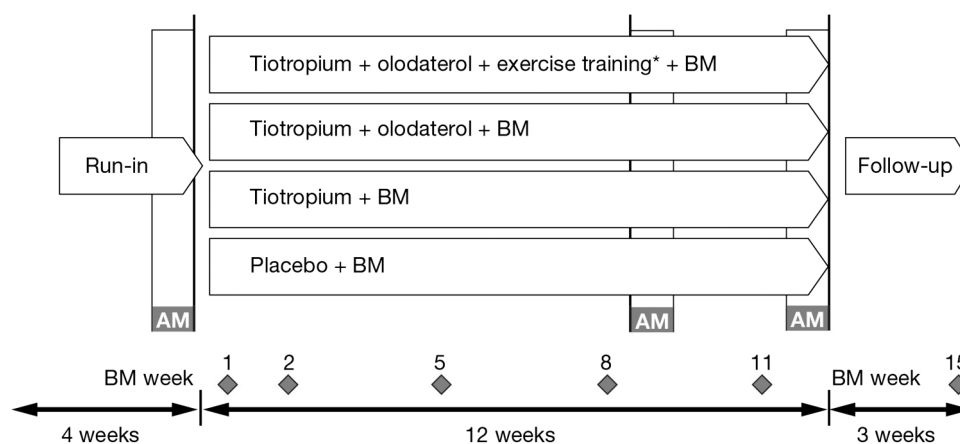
Tiotropium + olodaterol + exercise training* + BM

Tiotropium + olodaterol + BM

Run-in

Follow-up

Tiotropium + BM

Placebo + BM

AM

AM

AM

BM week

1

2

5

8

11

BM week

15

4 weeks

12 weeks

3 weeks